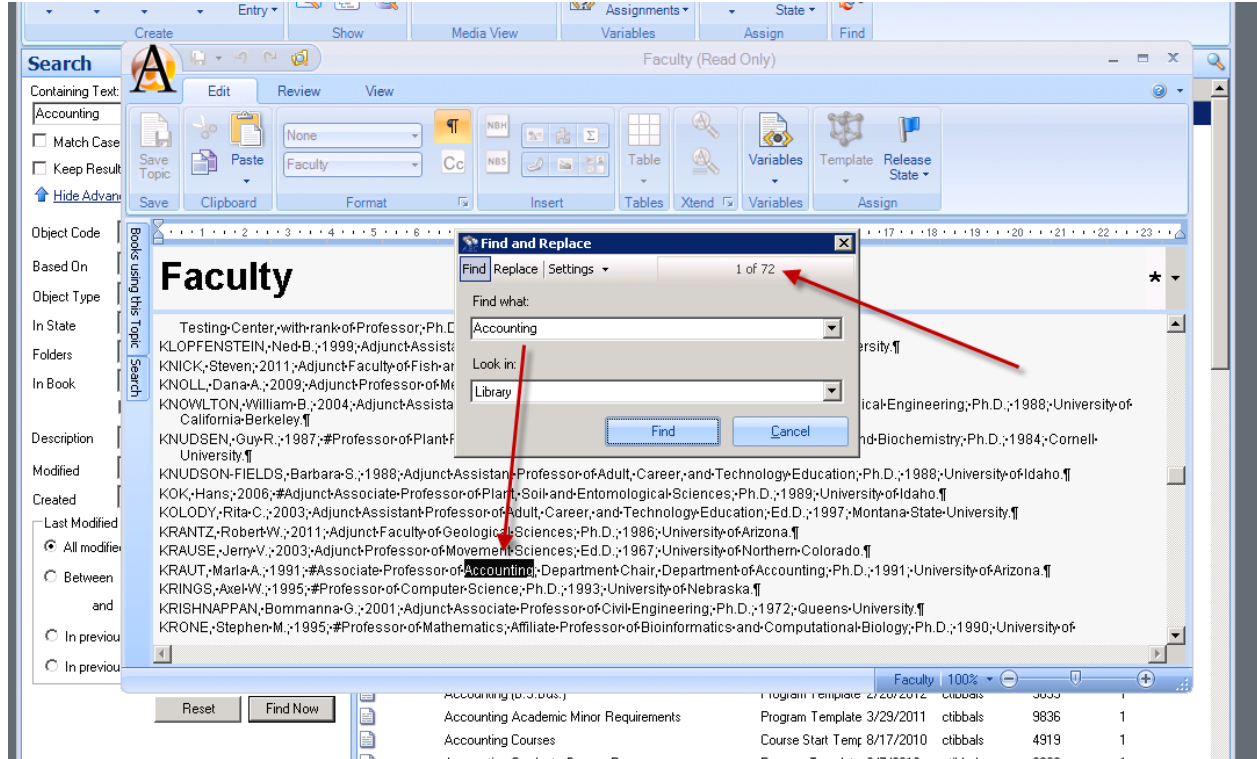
Entry ▾ Create Show Media View Assignments ▾ Variables State ▾ Assign Find

Search
Containing Text:
Accounting
Match Case
Keep Result
Hide Advan
Object Code
Based On
Object Type
In State
Folders
In Book
Description
Modified
Created
Last Modified
All modifie
Between
and
In previou
In previou

Reset Find Now

Faculty (Read Only)

Edit Review View

Save Topic
Paste
Save Clipboard
None
Faculty
Format
NBH NBS
Insert
Table
Tables
Xtend
Variables
Variables
Template
Release State ▾
Assign

Books using this Topic Search

Faculty

Find and Replace
Find Replace Settings ▾ 1 of 72
Find what:
Accounting
Look in:
Library
Find Cancel

Testing·Center,·with·rank·of·Professor;·Ph.D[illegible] ersity.¶
KLOPFENSTEIN,·Ned·B.;·1999;·Adjunct·Assista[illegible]
KNICK,·Steven;·2011;·Adjunct·Faculty·of·Fish·ar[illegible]
KNOLL,·Dana·A.;·2009;·Adjunct·Professor·of·Me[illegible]
KNOWLTON,·William·B.;·2004;·Adjunct·Assista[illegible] ical·Engineering;·Ph.D.;·1988;·University·of·California·Berkeley.¶
KNUDSEN,·Guy·R.;·1987;·#Professor·of·Plant·P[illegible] nd·Biochemistry;·Ph.D.;·1984;·Cornell·University.¶
KNUDSON-FIELDS,·Barbara·S.;·1988;·Adjunct·Assistant·Professor·of·Adult,·Career,·and·Technology·Education;·Ph.D.;·1988;·University·of·Idaho.¶
KOK,·Hans;·2006;·#Adjunct·Associate·Professor·of·Plant,·Soil·and·Entomological·Sciences;·Ph.D.;·1989;·University·of·Idaho.¶
KOLODY,·Rita·C.;·2003;·Adjunct·Assistant·Professor·of·Adult,·Career,·and·Technology·Education;·Ed.D.;·1997;·Montana·State·University.¶
KRANTZ,·Robert·W.;·2011;·Adjunct·Faculty·of·Geological·Sciences;·Ph.D.;·1986;·University·of·Arizona.¶
KRAUSE,·Jerry·V.;·2003;·Adjunct·Professor·of·Movement·Sciences;·Ed.D.;·1967;·University·of·Northern·Colorado.¶
KRAUT,·Marla·A.;·1991;·#Associate·Professor·of·Accounting,·Department·Chair,·Department·of·Accounting;·Ph.D.;·1991;·University·of·Arizona.¶
KRINGS,·Axel·W.;·1995;·#Professor·of·Computer·Science;·Ph.D.;·1993;·University·of·Nebraska.¶
KRISHNAPPAN,·Bommanna·G.;·2001;·Adjunct·Associate·Professor·of·Civil·Engineering;·Ph.D.;·1972;·Queens·University.¶
KRONE,·Stephen·M.;·1995;·#Professor·of·Mathematics;·Affiliate·Professor·of·Bioinformatics·and·Computational·Biology;·Ph.D.;·1990;·University·of·

Faculty 100%

Accounting (B.S.Bus.) Program Template 2/28/2012 ctibbals 3835 1
Accounting Academic Minor Requirements Program Template 3/29/2011 ctibbals 9836 1
Accounting Courses Course Start Temp 8/17/2010 ctibbals 4919 1